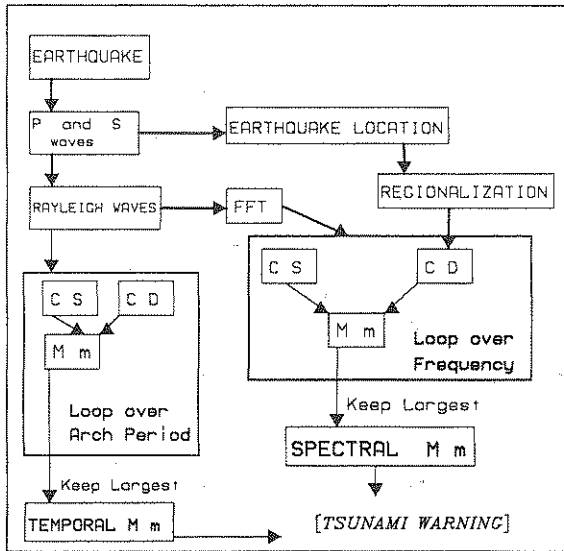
EARTHQUAKE

P and S waves

EARTHQUAKE LOCATION

RAYLEIGH WAVES

FFT

REGIONALIZATION

C S

C D

M m

Loop over Frequency

C S

C D

M m

Loop over Arch Period

Keep Largest

SPECTRAL M m

Keep Largest

TEMPORAL M m

[TSUNAMI WARNING]